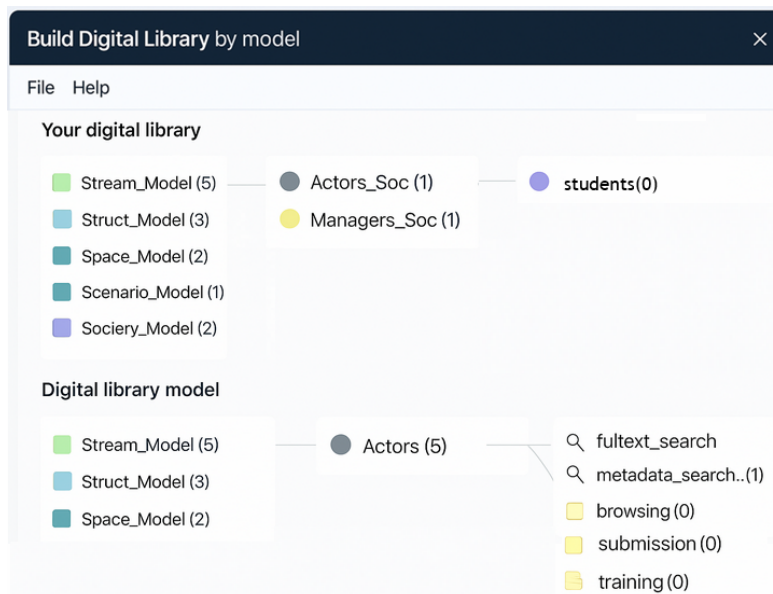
Build Digital Library by model

File Help

Your digital library

Stream_Model (5)
Struct_Model (3)
Space_Model (2)
Scenario_Model (1)
Sociery_Model (2)

Actors_Soc (1)
Managers_Soc (1)

students(0)

Digital library model

Stream_Model (5)
Struct_Model (3)
Space_Model (2)

Actors (5)

fultext_search
metadata_search..(1)
browsing (0)
submission (0)
training (0)